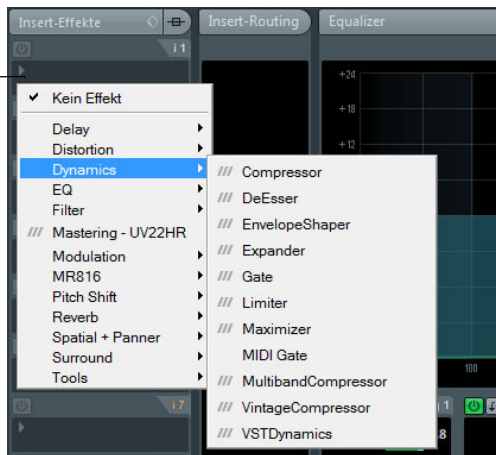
Insert-Effekte
i 1
Insert-Routing
Equalizer
+24
+18
+12
✔ Kein Effekt
Delay
Distortion
Dynamics
EQ
Filter
/// Mastering - UV22HR
Modulation
MR816
Pitch Shift
Reverb
Spatial + Panner
Surround
Tools
/// Compressor
/// DeEsser
/// EnvelopeShaper
/// Expander
/// Gate
/// Limiter
/// Maximizer
MIDI Gate
/// MultibandCompressor
/// VintageCompressor
/// VSTDynamics
100
i 7
i 1
8